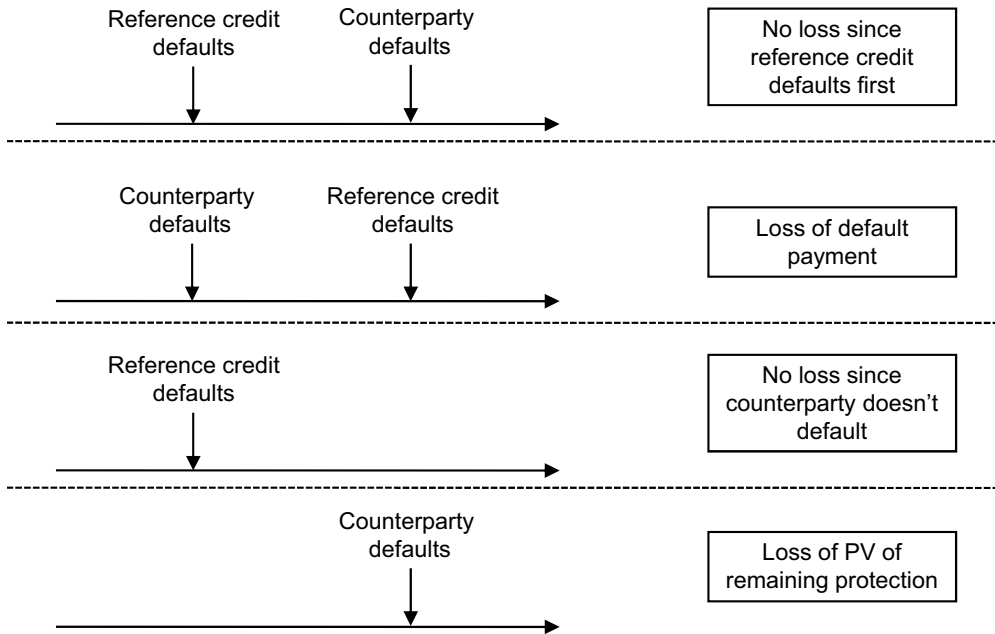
Reference credit defaults

Counterparty defaults

No loss since reference credit defaults first

Counterparty defaults

Reference credit defaults

Loss of default payment

Reference credit defaults

No loss since counterparty doesn't default

Counterparty defaults

Loss of PV of remaining protection